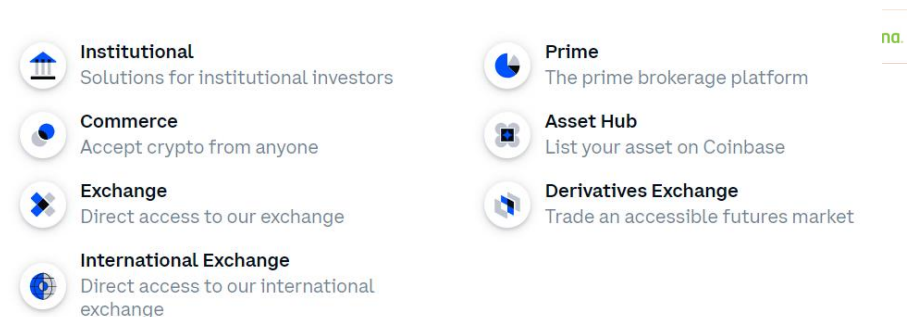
Institutional
Solutions for institutional investors

Commerce
Accept crypto from anyone

Exchange
Direct access to our exchange

International Exchange
Direct access to our international exchange

Prime
The prime brokerage platform

Asset Hub
List your asset on Coinbase

Derivatives Exchange
Trade an accessible futures market

na.